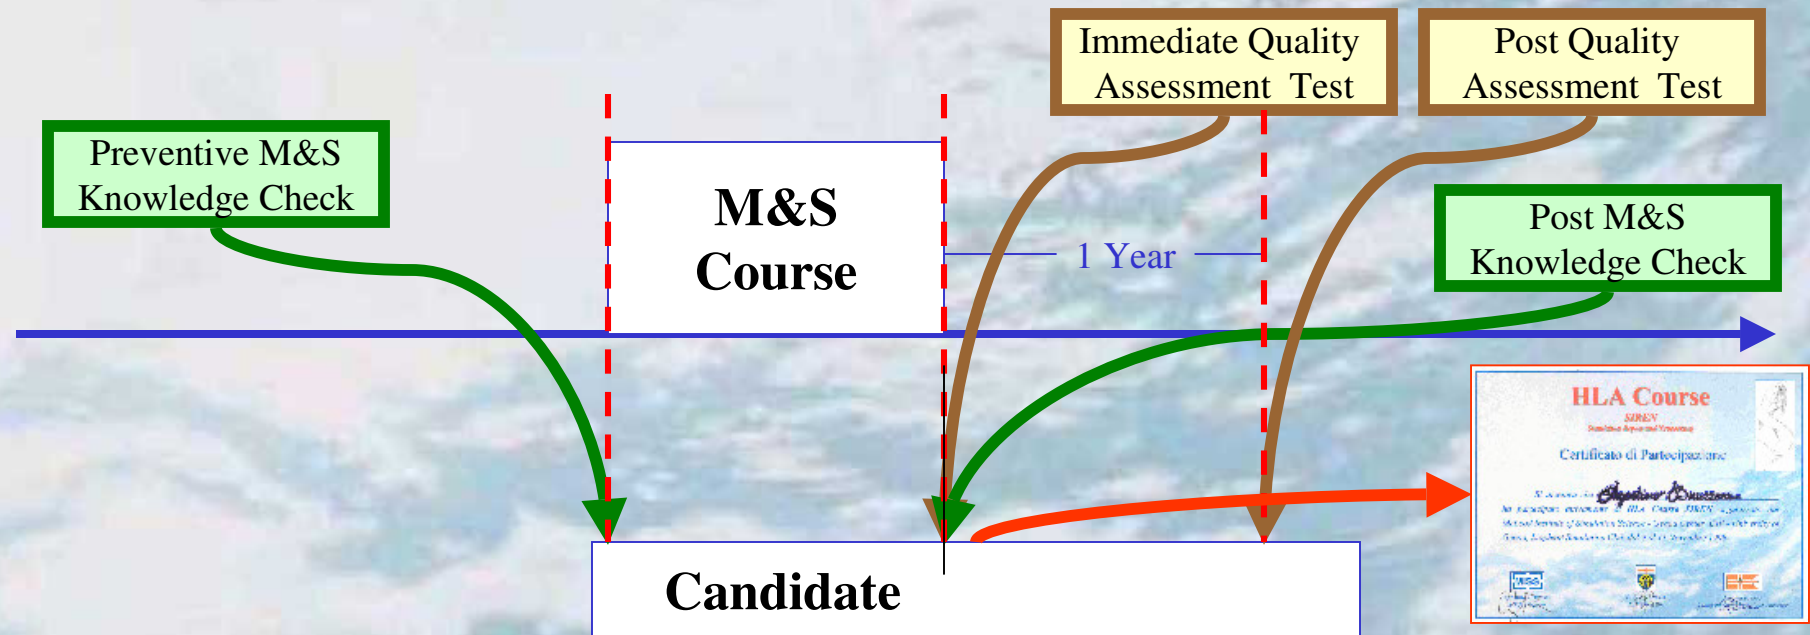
Immediate Quality Assessment Test

Post Quality Assessment Test

Preventive M&S Knowledge Check

M&S Course

1 Year

Post M&S Knowledge Check

HLA Course

SIREN

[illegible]

Certificato di Partecipazione

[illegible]

Candidate